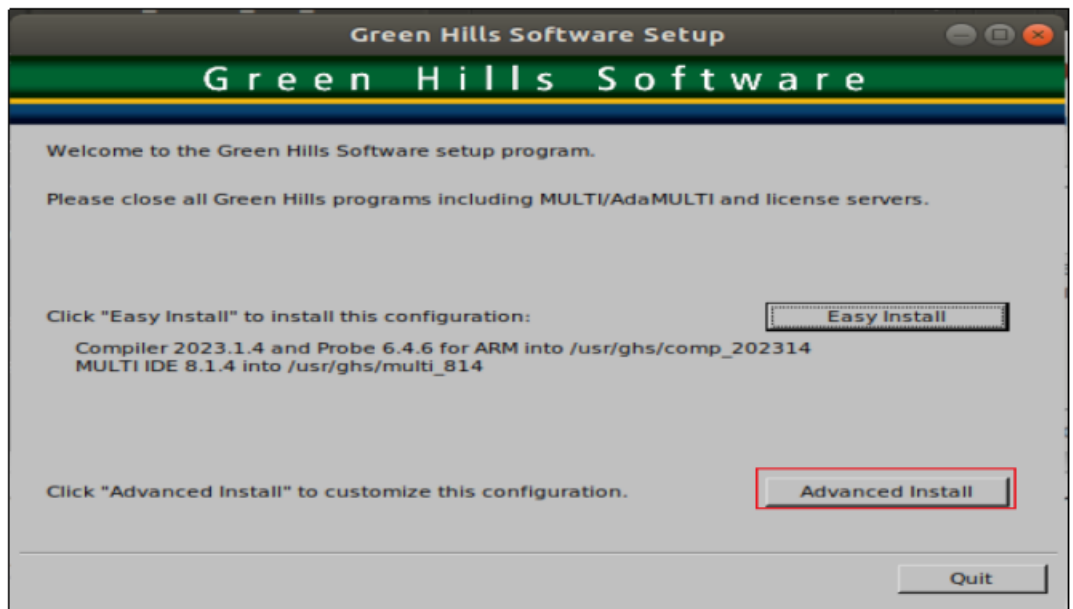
Green Hills Software Setup

Green Hills Software

Welcome to the Green Hills Software setup program.

Please close all Green Hills programs including MULTI/AdaMULTI and license servers.

Click "Easy Install" to install this configuration:

Easy Install

Compiler 2023.1.4 and Probe 6.4.6 for ARM into /usr/ghs/comp_202314
MULTI IDE 8.1.4 into /usr/ghs/multi_814

Click "Advanced Install" to customize this configuration.

Advanced Install

Quit